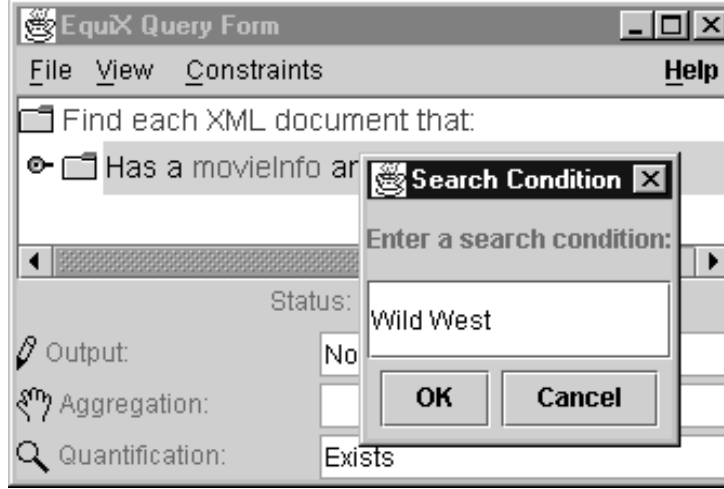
EquiX Query Form

File View Constraints Help

Find each XML document that:

Has a movieInfo ar

Status:

Output: No

Aggregation:

Quantification: Exists

Search Condition

Enter a search condition:

Wild West

OK Cancel